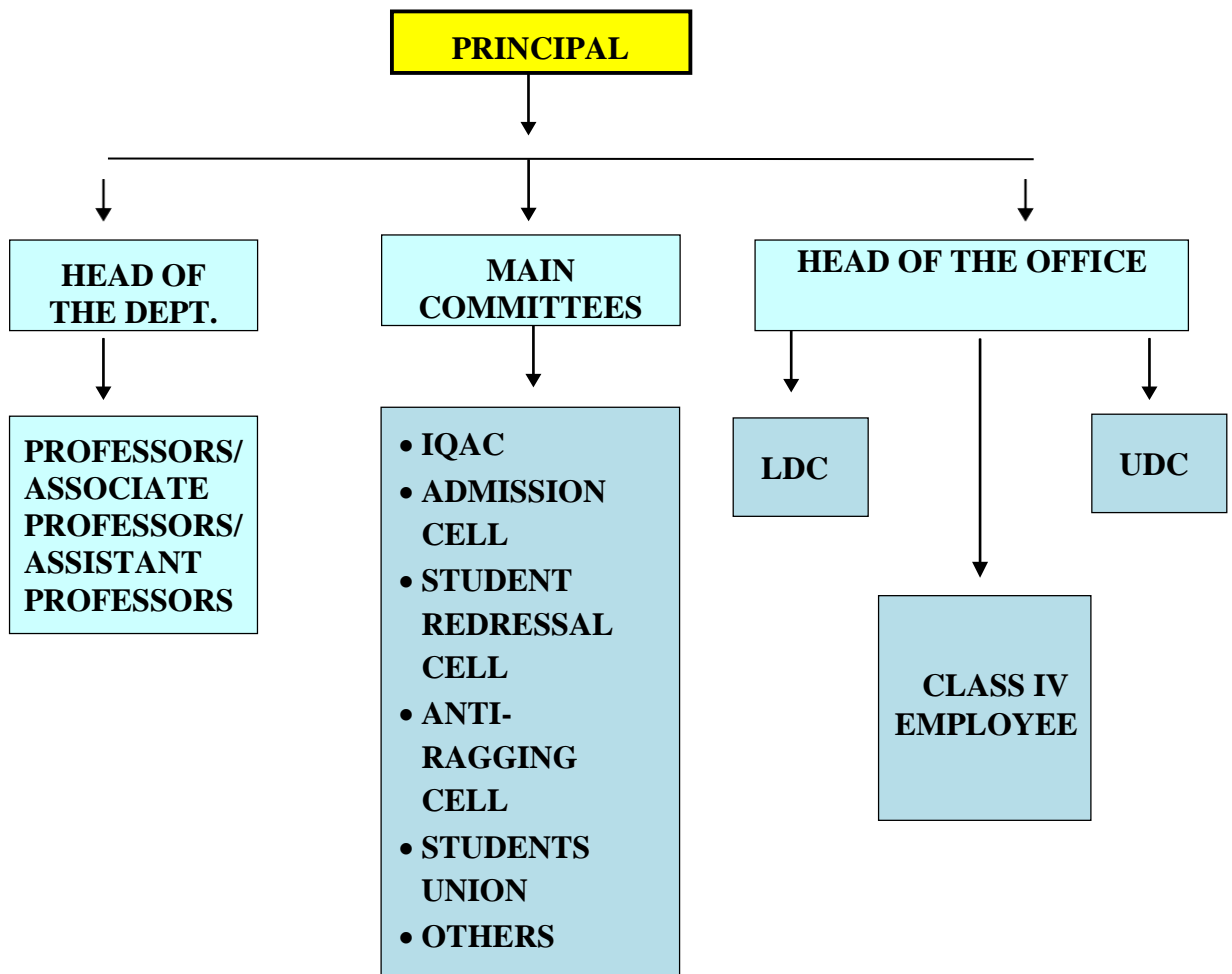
PRINCIPAL

HEAD OF THE DEPT.

MAIN COMMITTEES

HEAD OF THE OFFICE

PROFESSORS/ ASSOCIATE PROFESSORS/ ASSISTANT PROFESSORS

- IQAC
- ADMISSION CELL
- STUDENT REDRESSAL CELL
- ANTI-RAGGING CELL
- STUDENTS UNION
- OTHERS

LDC

UDC

CLASS IV EMPLOYEE